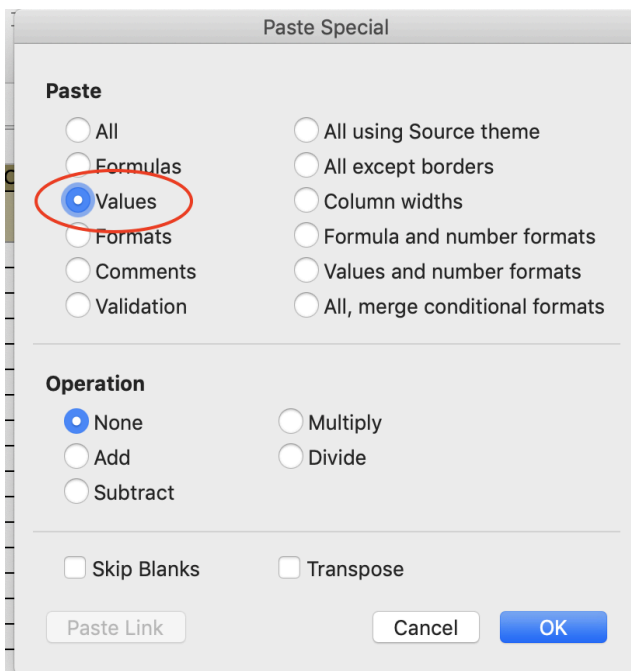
Paste Special

Paste

All
Formulas
Values
Formats
Comments
Validation

All using Source theme
All except borders
Column widths
Formula and number formats
Values and number formats
All, merge conditional formats

Operation

None
Add
Subtract

Multiply
Divide

Skip Blanks
Transpose

Paste Link
Cancel
OK